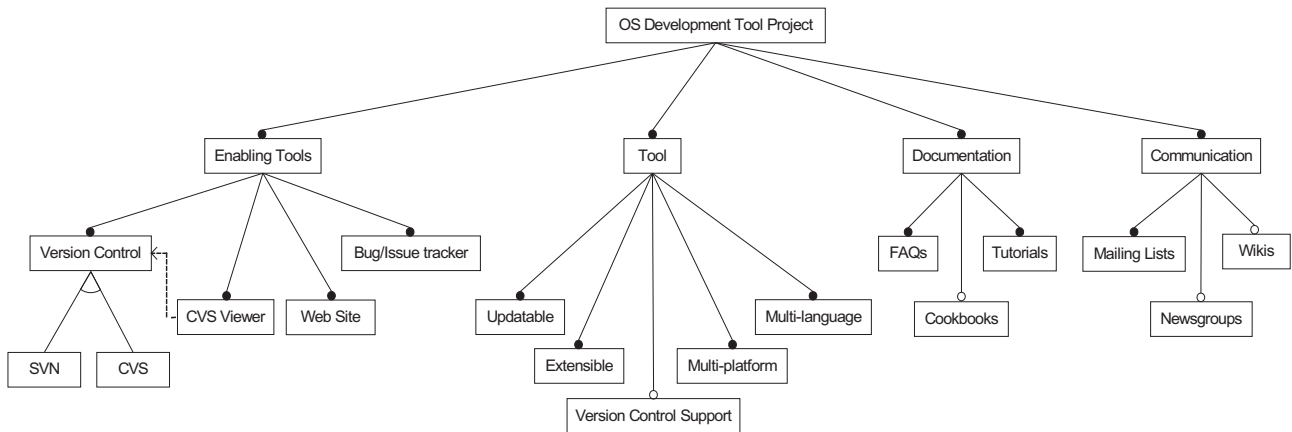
OS Development Tool Project

Enabling Tools

Tool

Documentation

Communication

Version Control

CVS Viewer

Web Site

Bug/Issue tracker

SVN

CVS

Updatable

Extensible

Version Control Support

Multi-platform

Multi-language

FAQs

Cookbooks

Tutorials

Mailing Lists

Newsgroups

Wikis